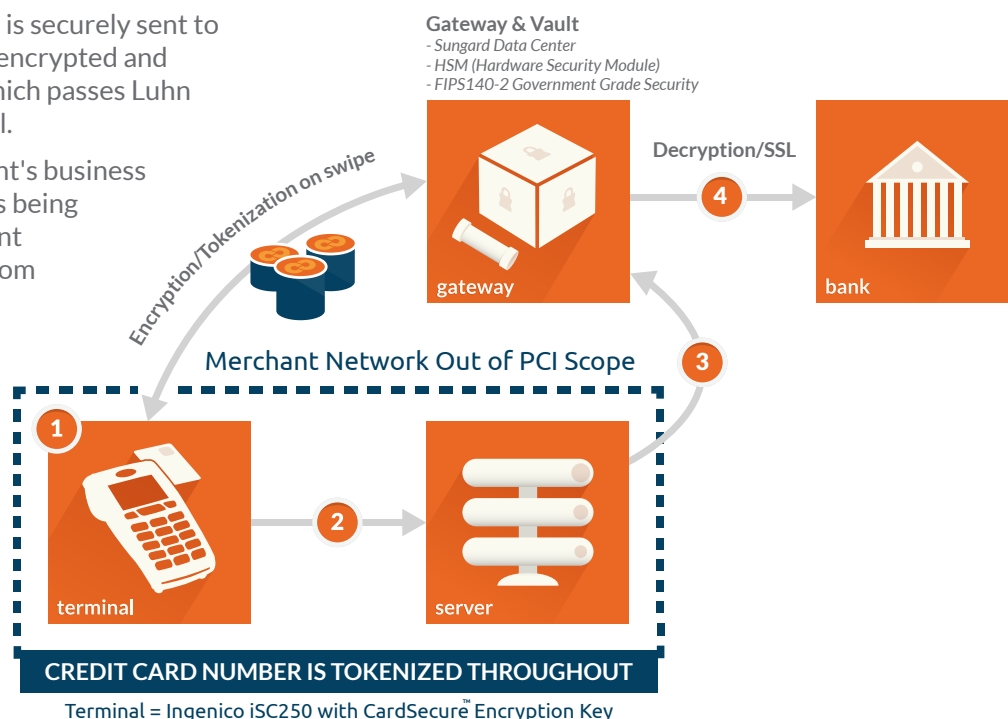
is securely sent to encrypted and hich passes Luhn l.

nt's business s being nt om

Gateway & Vault
- Sungard Data Center
- HSM (Hardware Security Module)
- FIPS140-2 Government Grade Security

Decryption/SSL

4

Encryption/Tokenization on swipe

gateway

bank

Merchant Network Out of PCI Scope

3

1

2

terminal

server

CREDIT CARD NUMBER IS TOKENIZED THROUGHOUT

Terminal = Ingenico iSC250 with CardSecure™ Encryption Key